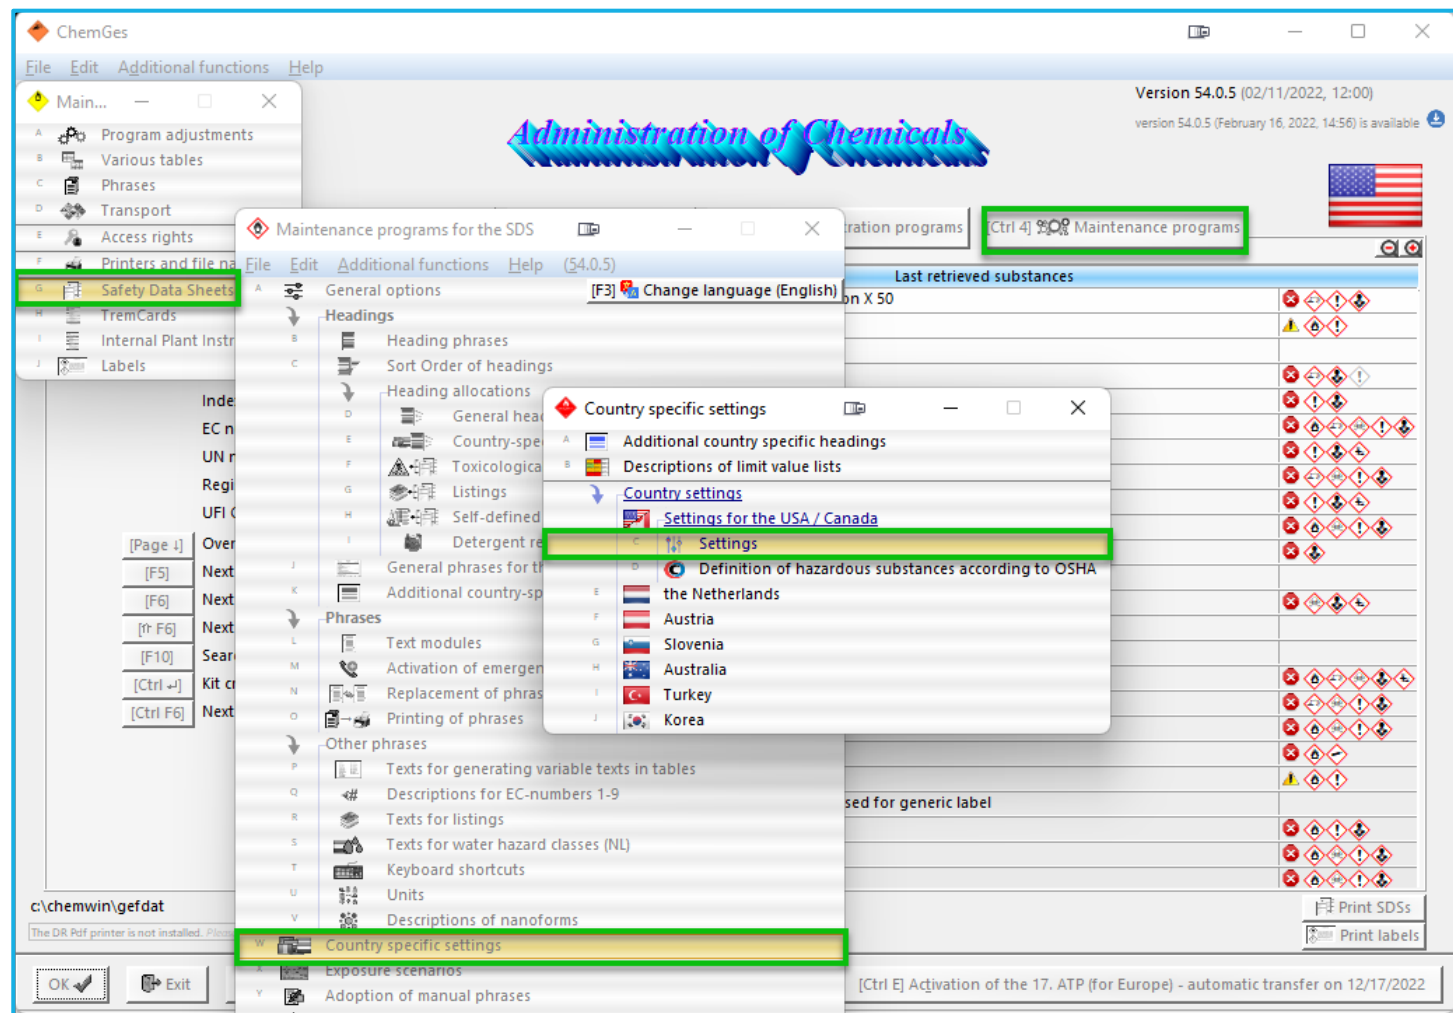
ChemGes

File Edit Additional functions Help

Main...

A Program adjustments
B Various tables
C Phrases
D Transport
E Access rights
F Printers and file na
G Safety Data Sheets
H TremCards
I Internal Plant Instr
J Labels

Version 54.0.5 (02/11/2022, 12:00)
version 54.0.5 (February 16, 2022, 14:56) is available

Administration of Chemicals

ration programs
[Ctrl 4] Maintenance programs

Last retrieved substances
on X 50

Inde
EC n
UN r
Regi
UFI
[Page ↓] Over
[F5] Next
[F6] Next
[⇑ F6] Next
[F10] Sear
[Ctrl ↵] Kit cr
[Ctrl F6] Next

Maintenance programs for the SDS

File Edit Additional functions Help (54.0.5)

A General options
[F3] Change language (English)
Headings
B Heading phrases
C Sort Order of headings
Heading allocations
D General hea
E Country-spe
F Toxicologica
G Listings
H Self-defined
I Detergent re
J General phrases for th
K Additional country-sp
Phrases
L Text modules
M Activation of emergen
N Replacement of phras
O Printing of phrases
Other phrases
P Texts for generating variable texts in tables
Q Descriptions for EC-numbers 1-9
R Texts for listings
S Texts for water hazard classes (NL)
T Keyboard shortcuts
U Units
V Descriptions of nanoforms
W Country specific settings
X Exposure scenarios
Y Adoption of manual phrases

Country specific settings

A Additional country specific headings
B Descriptions of limit value lists
Country settings
Settings for the USA / Canada
C Settings
D Definition of hazardous substances according to OSHA
E the Netherlands
F Austria
G Slovenia
H Australia
I Turkey
J Korea

sed for generic label

c:\chemwin\gefdat
The DR Pdf printer is not installed. Pleas

Print SDSs
Print labels

OK
Exit

[Ctrl E] Activation of the 17. ATP (for Europe) - automatic transfer on 12/17/2022